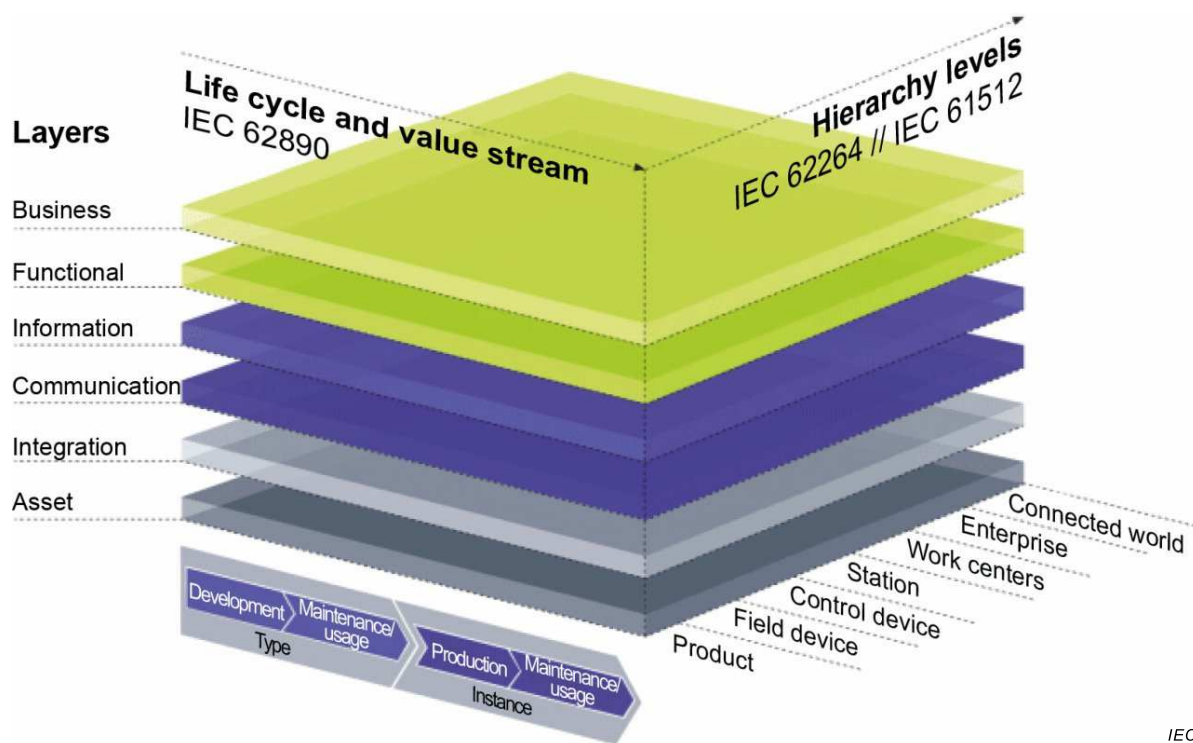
Layers

Life cycle and value stream
IEC 62890

Hierarchy levels
IEC 62264 // IEC 61512

Business
Functional
Information
Communication
Integration
Asset

Development
Maintenance/ usage
Type
Production
Maintenance/ usage
Instance

Connected world
Enterprise
Work centers
Station
Control device
Field device
Product

IEC